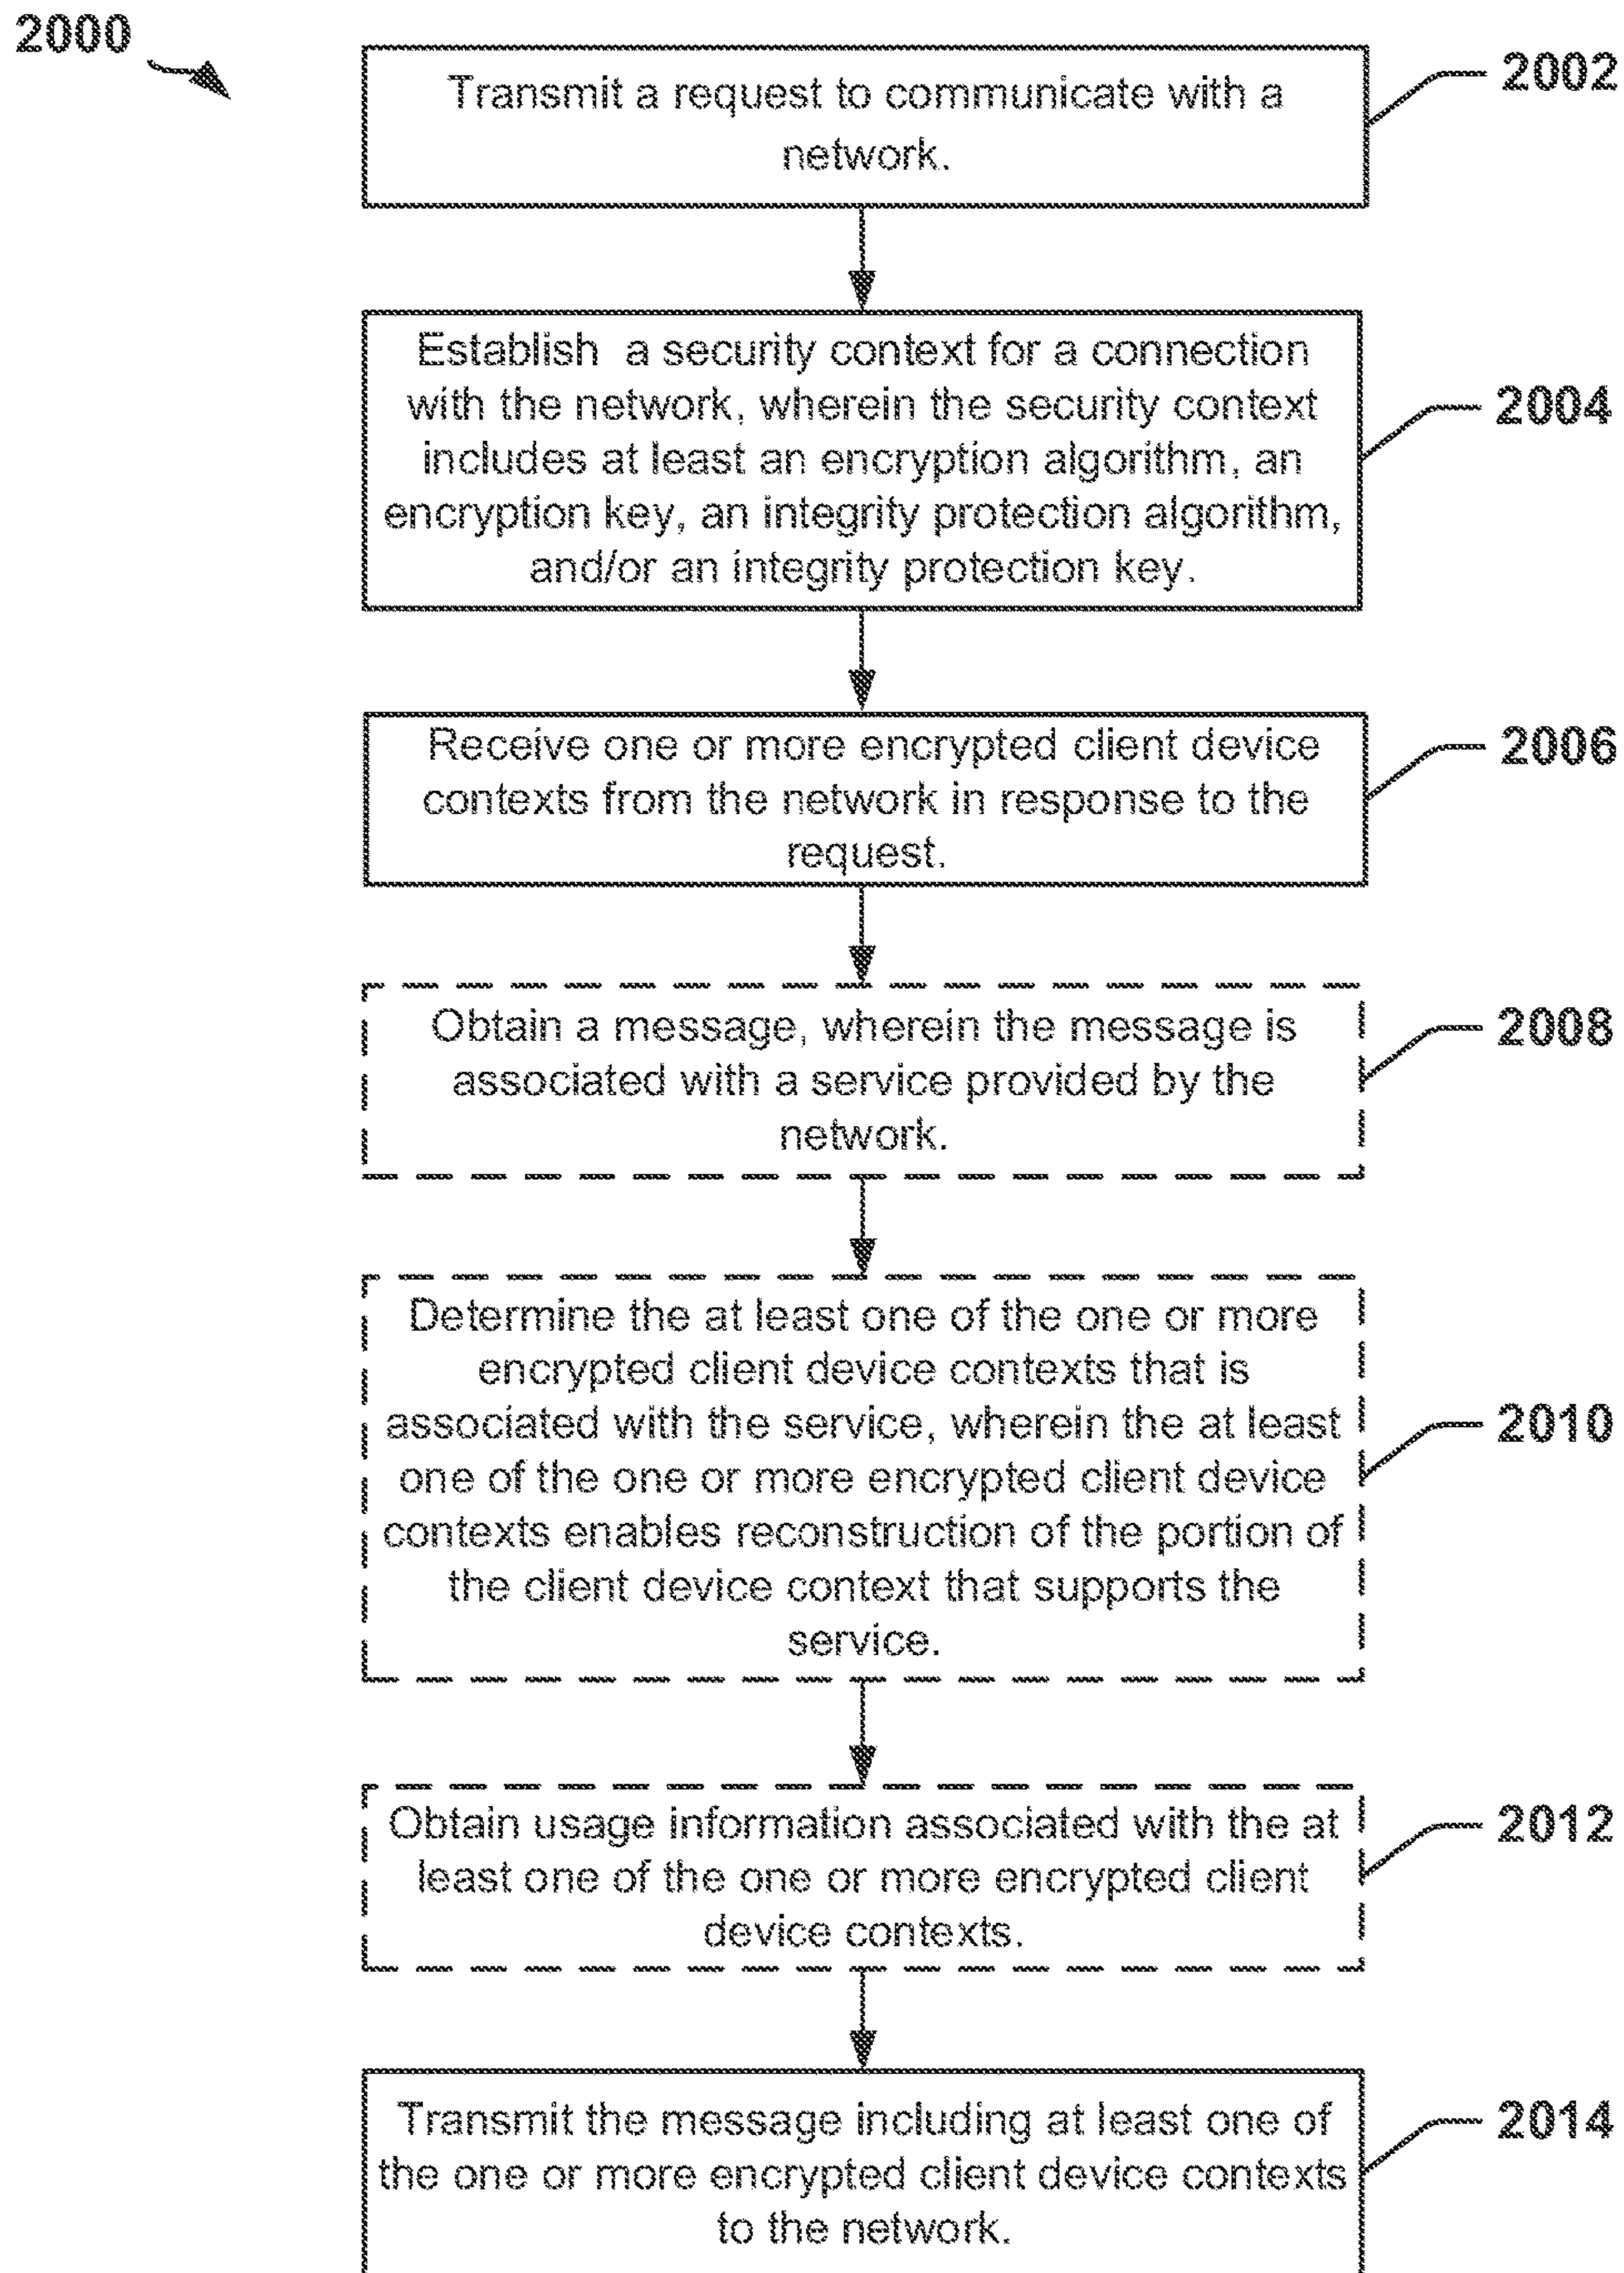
2000

Transmit a request to communicate with a network.

2002

Establish a security context for a connection with the network, wherein the security context includes at least an encryption algorithm, an encryption key, an integrity protection algorithm, and/or an integrity protection key.

2004

Receive one or more encrypted client device contexts from the network in response to the request.

2006

Obtain a message, wherein the message is associated with a service provided by the network.

2008

Determine the at least one of the one or more encrypted client device contexts that is associated with the service, wherein the at least one of the one or more encrypted client device contexts enables reconstruction of the portion of the client device context that supports the service.

2010

Obtain usage information associated with the at least one of the one or more encrypted client device contexts.

2012

Transmit the message including at least one of the one or more encrypted client device contexts to the network.

2014